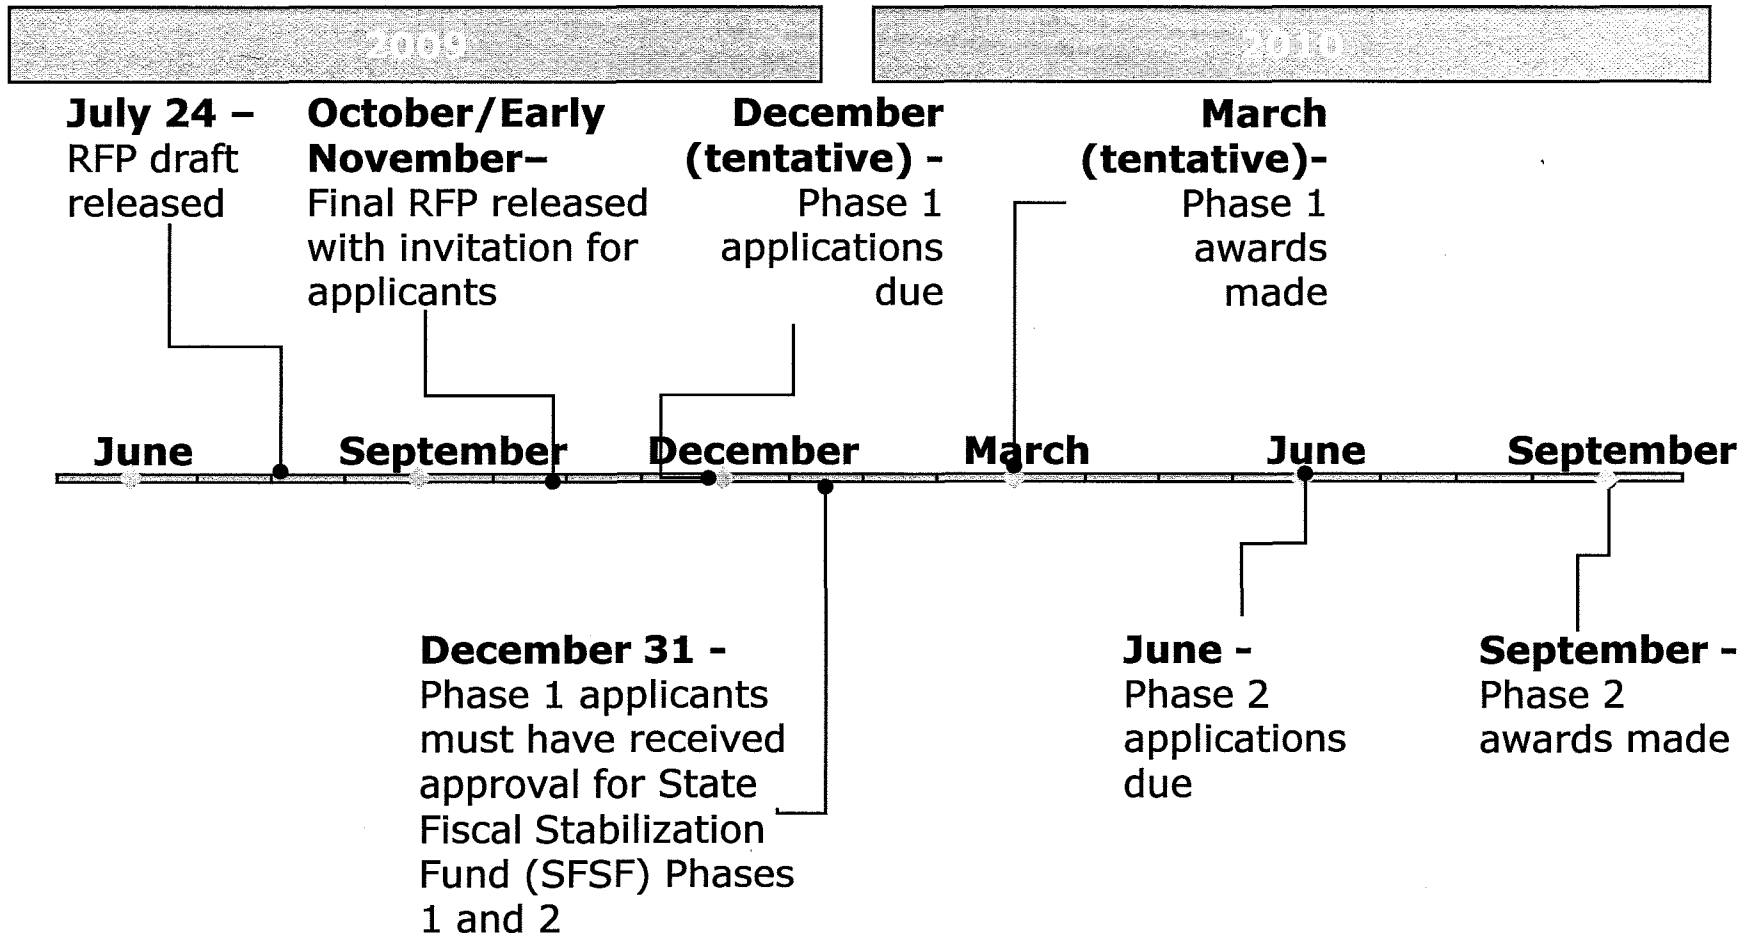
2009

2010

**July 24 –** RFP draft released

**October/Early November–** Final RFP released with invitation for applicants

**December (tentative) -** Phase 1 applications due

**March (tentative)-** Phase 1 awards made

June September December March June September

**December 31 -** Phase 1 applicants must have received approval for State Fiscal Stabilization Fund (SFSF) Phases 1 and 2

**June -** Phase 2 applications due

**September -** Phase 2 awards made